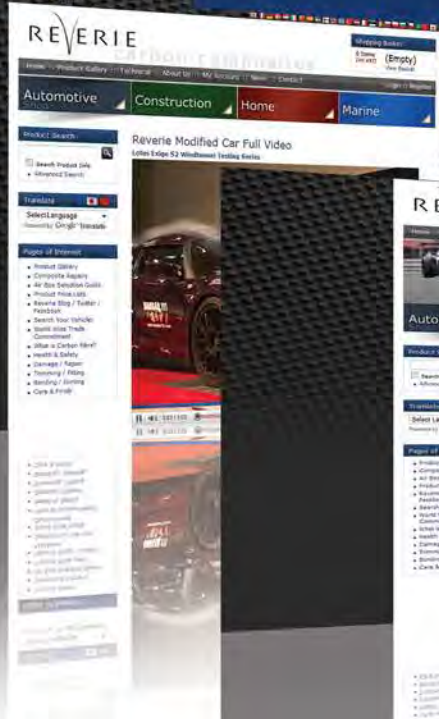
REVERIE

carbon composites

Shopping Basket

0 items (ex VAT)

(Empty)

View Basket

Home :: Product Gallery :: Technical :: About Us :: My Account :: News :: Contact

Login :: Register

Automotive

Construction

Home

Marine

Product Search

Search Product Info

Advanced Search

Translate

Select Language

Powered by Google Translate

Pages of Interest

Product Gallery

Composite Repairs

Air Box Selection Guide

Product Price Lists

Reverie Blog / Twitter / Facebook

Search Your Vehicle!

World Wide Trade Commitment

What is Carbon Fibre?

Health & Safety

Damage / Repair

Trimming / Fitting

Bonding / Joining

Care & Finish

Reverie Modified Car Full Video

Lotus Exige S2 Windtunnel Testing Series

RE

Home

Auto

Product

Search

Advanced

Translate

Select La

Pages of